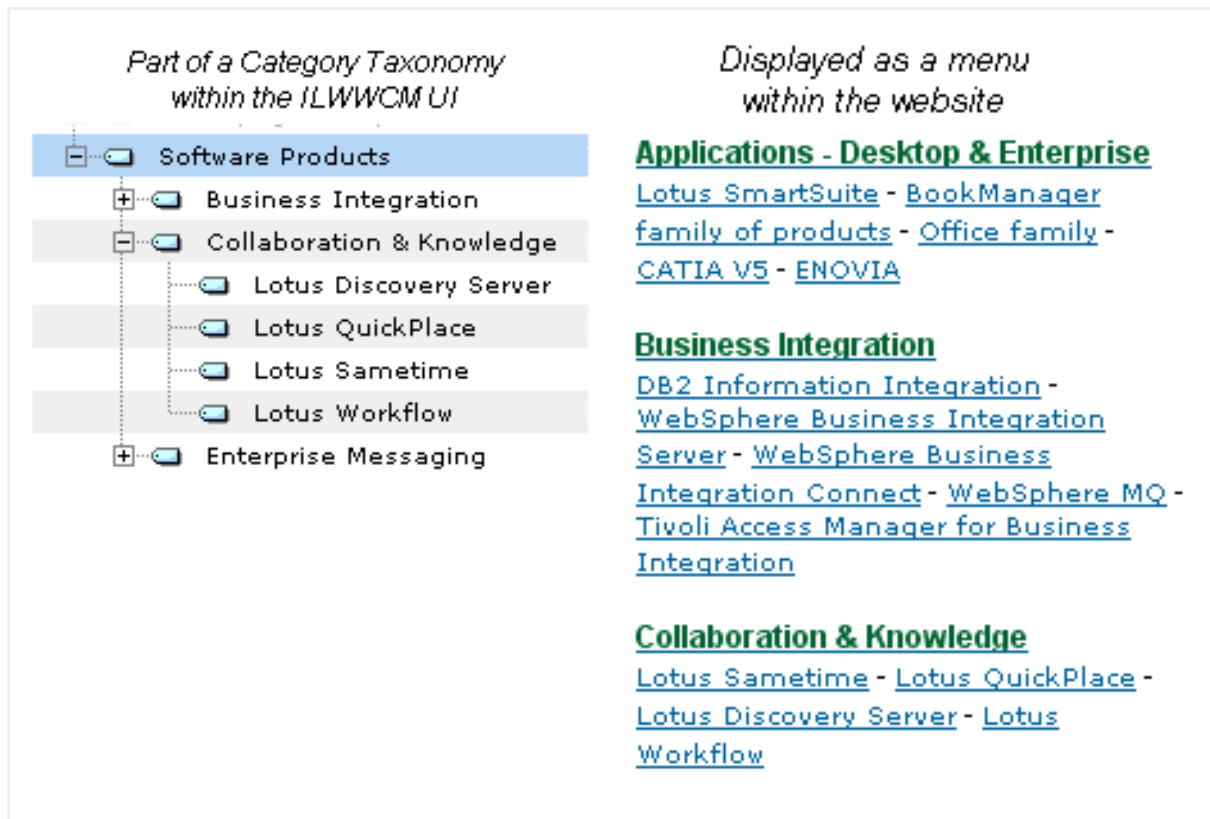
Part of a Category Taxonomy within the ILWWCM UI

Software Products
Business Integration
Collaboration & Knowledge
Lotus Discovery Server
Lotus QuickPlace
Lotus Sametime
Lotus Workflow
Enterprise Messaging

Displayed as a menu within the website

Applications - Desktop & Enterprise
Lotus SmartSuite - BookManager family of products - Office family - CATIA V5 - ENOVIA

Business Integration
DB2 Information Integration - WebSphere Business Integration Server - WebSphere Business Integration Connect - WebSphere MQ - Tivoli Access Manager for Business Integration

Collaboration & Knowledge
Lotus Sametime - Lotus QuickPlace - Lotus Discovery Server - Lotus Workflow